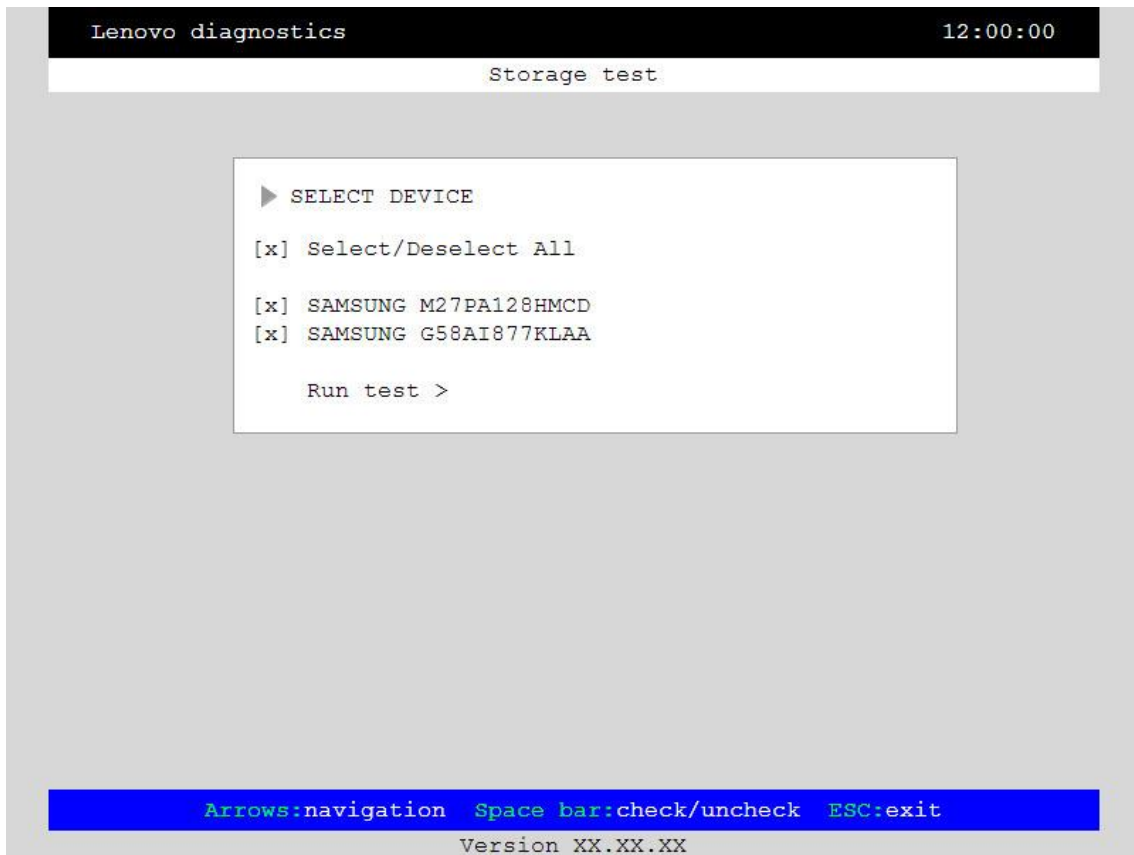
Lenovo diagnostics 12:00:00

Storage test

SELECT DEVICE

[x] Select/Deselect All

[x] SAMSUNG M27PA128HMCD
[x] SAMSUNG G58AI877KLAA

Run test >

Arrows:navigation Space bar:check/uncheck ESC:exit

Version XX.XX.XX